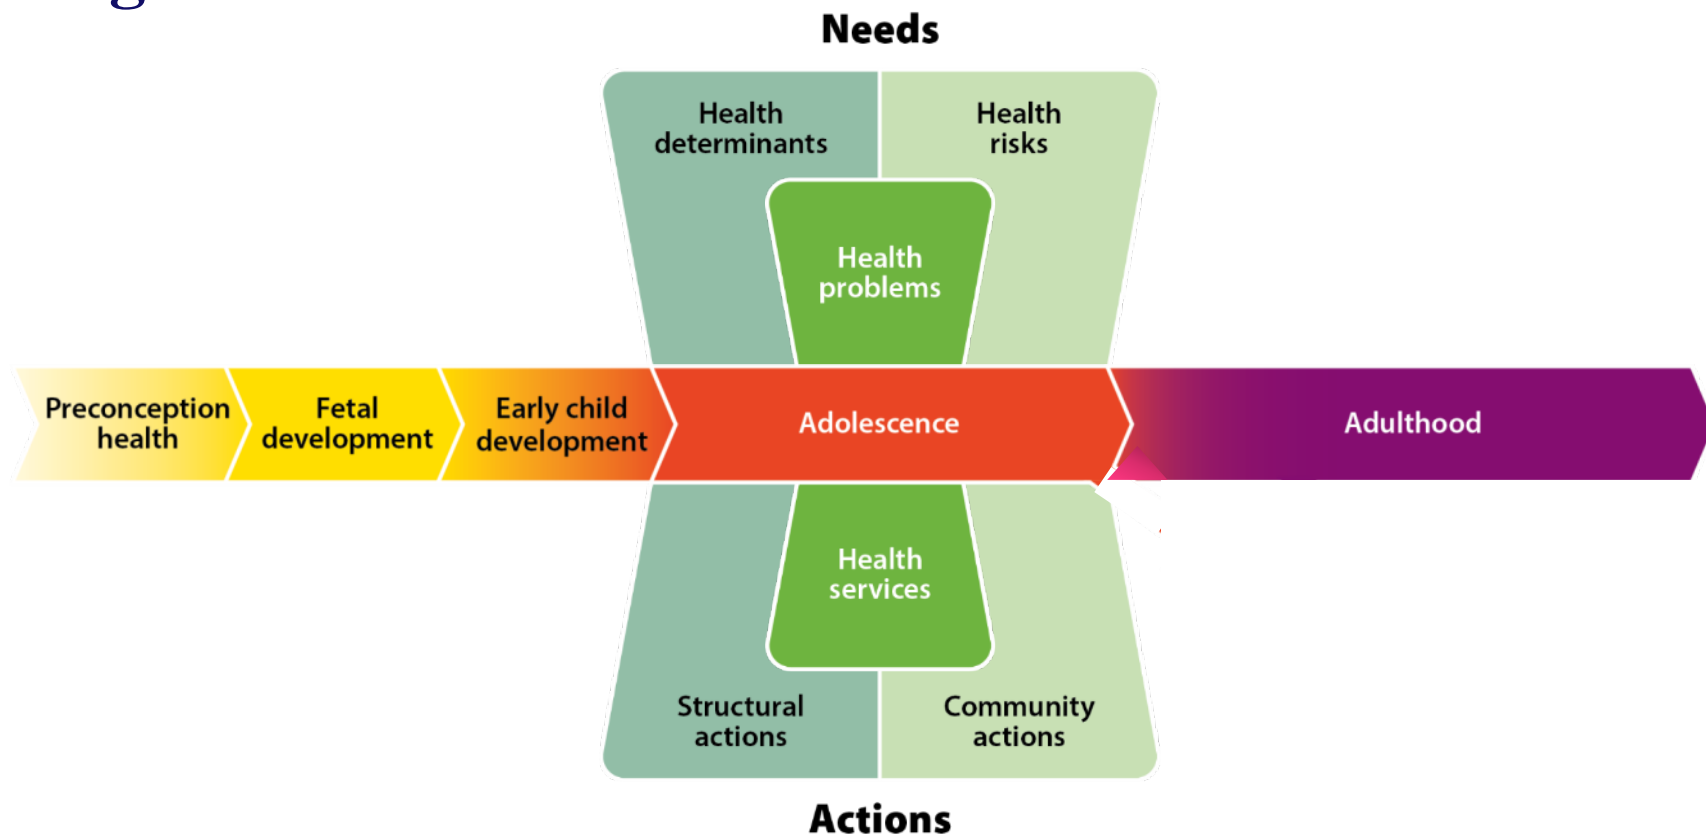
Needs

Health determinants

Health risks

Health problems

Preconception health

Fetal development

Early child development

Adolescence

Adulthood

Health services

Structural actions

Community actions

Actions